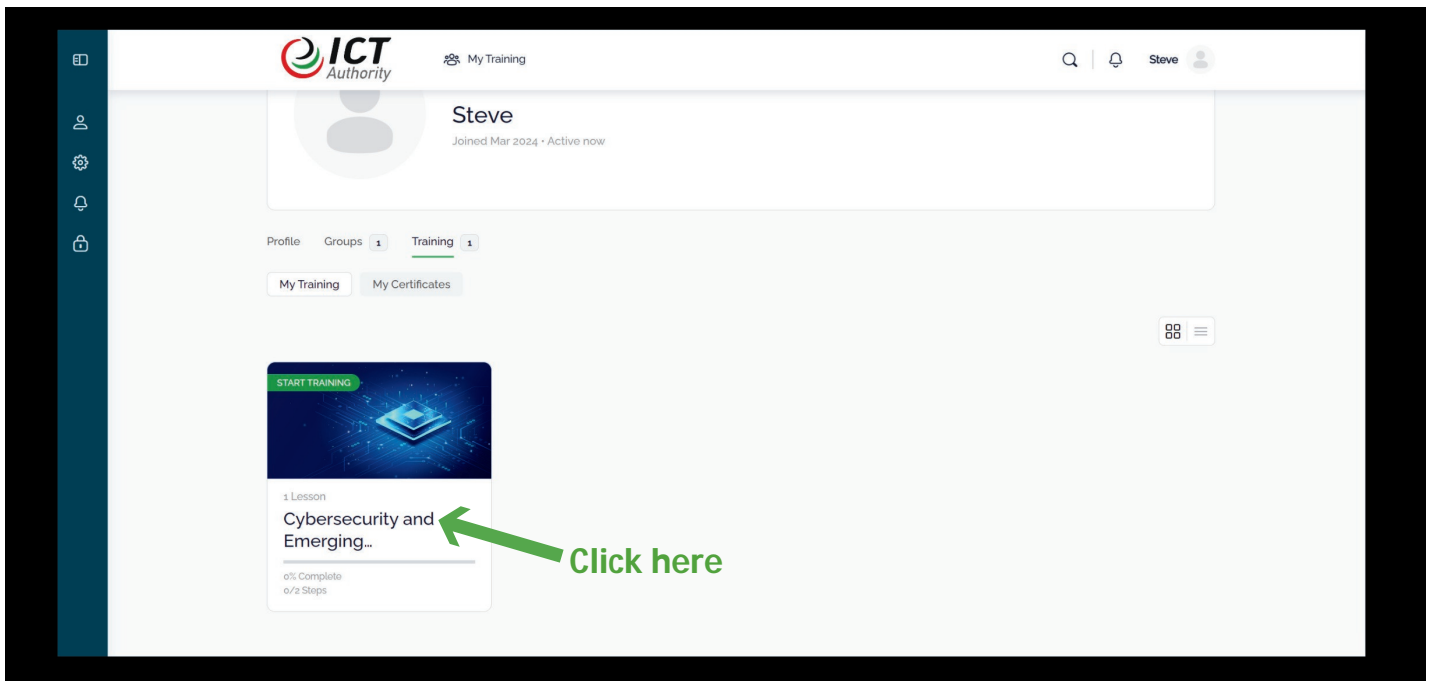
ICT Authority

My Training

Steve

Steve

Joined Mar 2024 • Active now

Profile Groups 1 Training 1

My Training My Certificates

START TRAINING

1 Lesson

Cybersecurity and Emerging...

0% Complete
0/2 Steps

Click here